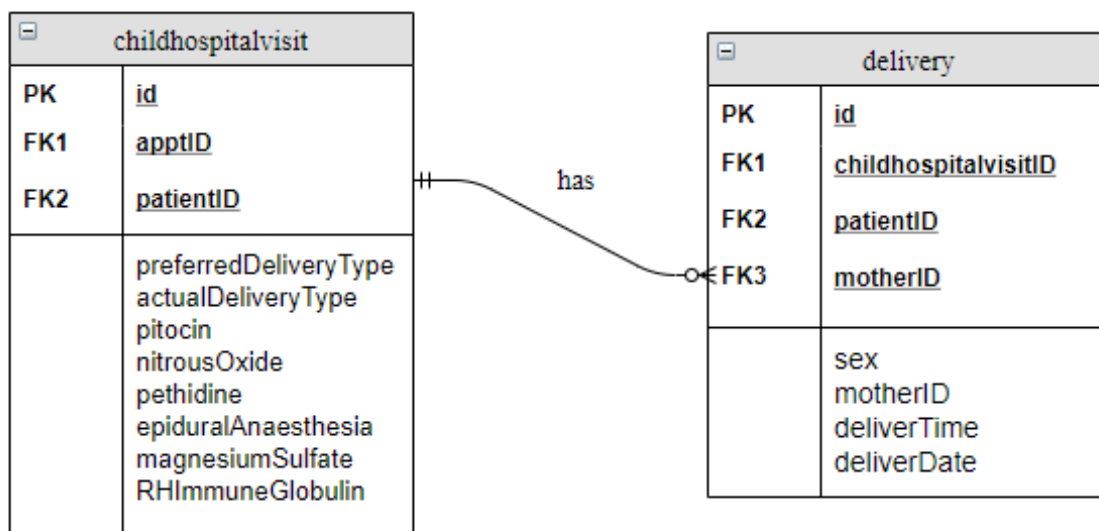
childhospitalvisit

| PK | id |
|---|---|
| FK1 | apptID |
| FK2 | patientID |
| | preferredDeliveryType actualDeliveryType pitocin nitrousOxide pethidine epiduralAnaesthesia magnesiumSulfate RHImmuneGlobulin |

has

delivery

| PK | id |
|---|---|
| FK1 | childhospitalvisitID |
| FK2 | patientID |
| FK3 | motherID |
| | sex motherID deliverTime deliverDate |